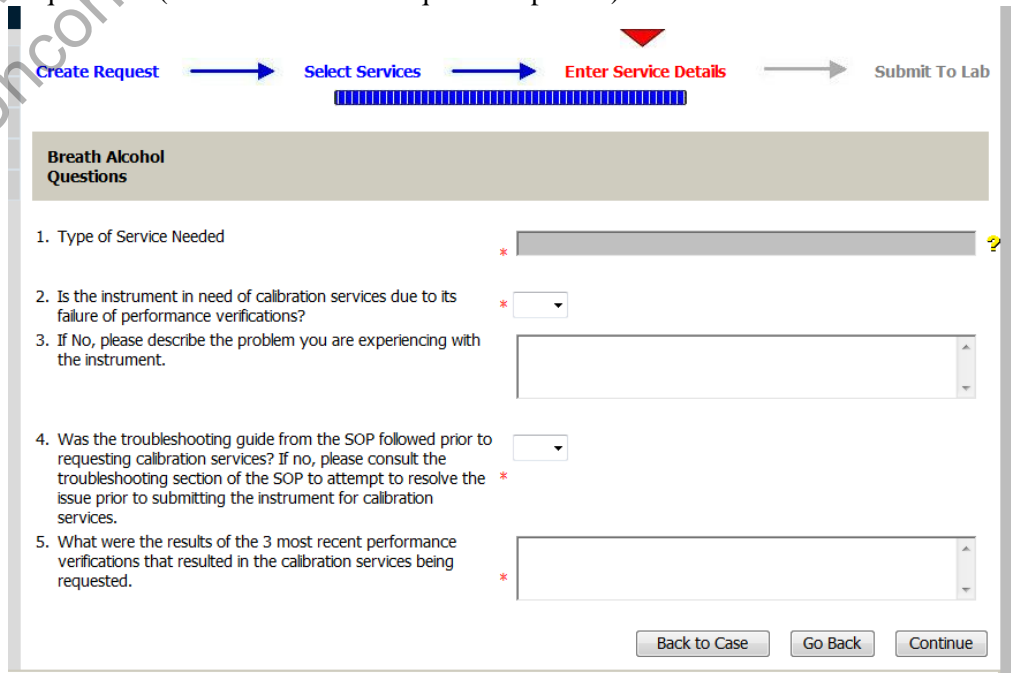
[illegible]

Create Request → Select Services → Enter Service Details → Submit To Lab

Breath Alcohol Questions

1. Type of Service Needed *

2. Is the instrument in need of calibration services due to its failure of performance verifications? *

3. If No, please describe the problem you are experiencing with the instrument.

4. Was the troubleshooting guide from the SOP followed prior to requesting calibration services? If no, please consult the troubleshooting section of the SOP to attempt to resolve the issue prior to submitting the instrument for calibration services. *

5. What were the results of the 3 most recent performance verifications that resulted in the calibration services being requested. *

Back to Case Go Back Continue